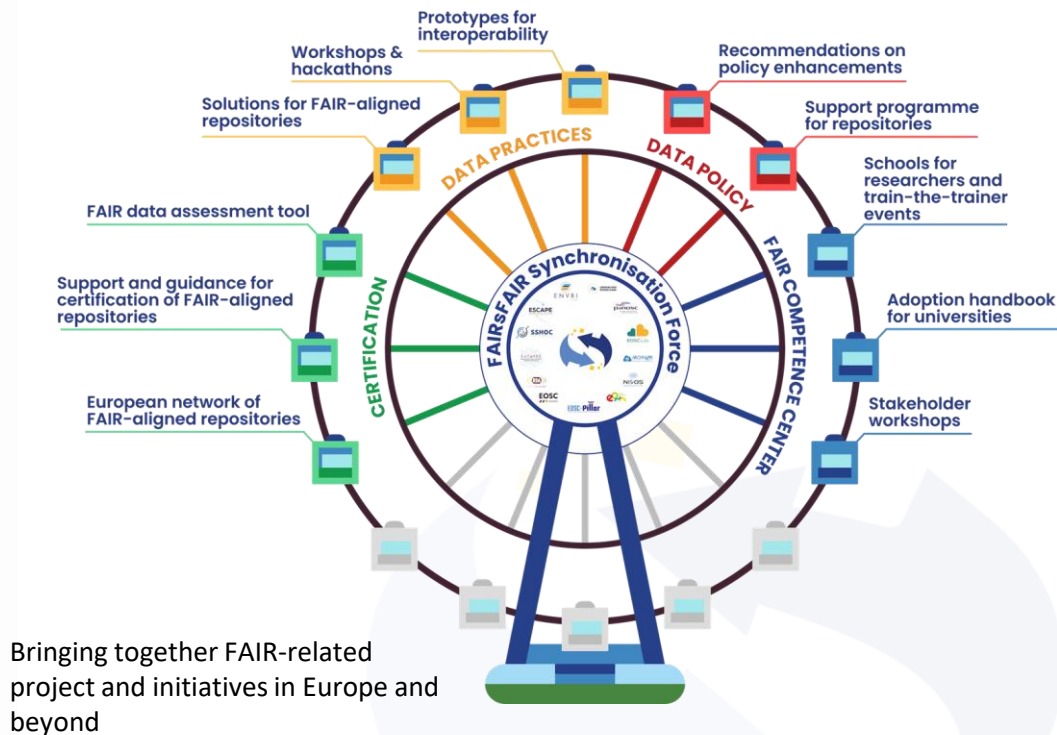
Prototypes for interoperability

Workshops & hackathons

Recommendations on policy enhancements

Solutions for FAIR-aligned repositories

Support programme for repositories

DATA PRACTICES

DATA POLICY

Schools for researchers and train-the-trainer events

FAIR data assessment tool

Support and guidance for certification of FAIR-aligned repositories

Adoption handbook for universities

CERTIFICATION

FAIRsFAIR Synchronisation Force

FAIR COMPETENCE CENTER

European network of FAIR-aligned repositories

Stakeholder workshops

ENVRI
ESCAPE
SSHOC
EOSC
EOSC Pillar
NI4OS

Bringing together FAIR-related project and initiatives in Europe and beyond